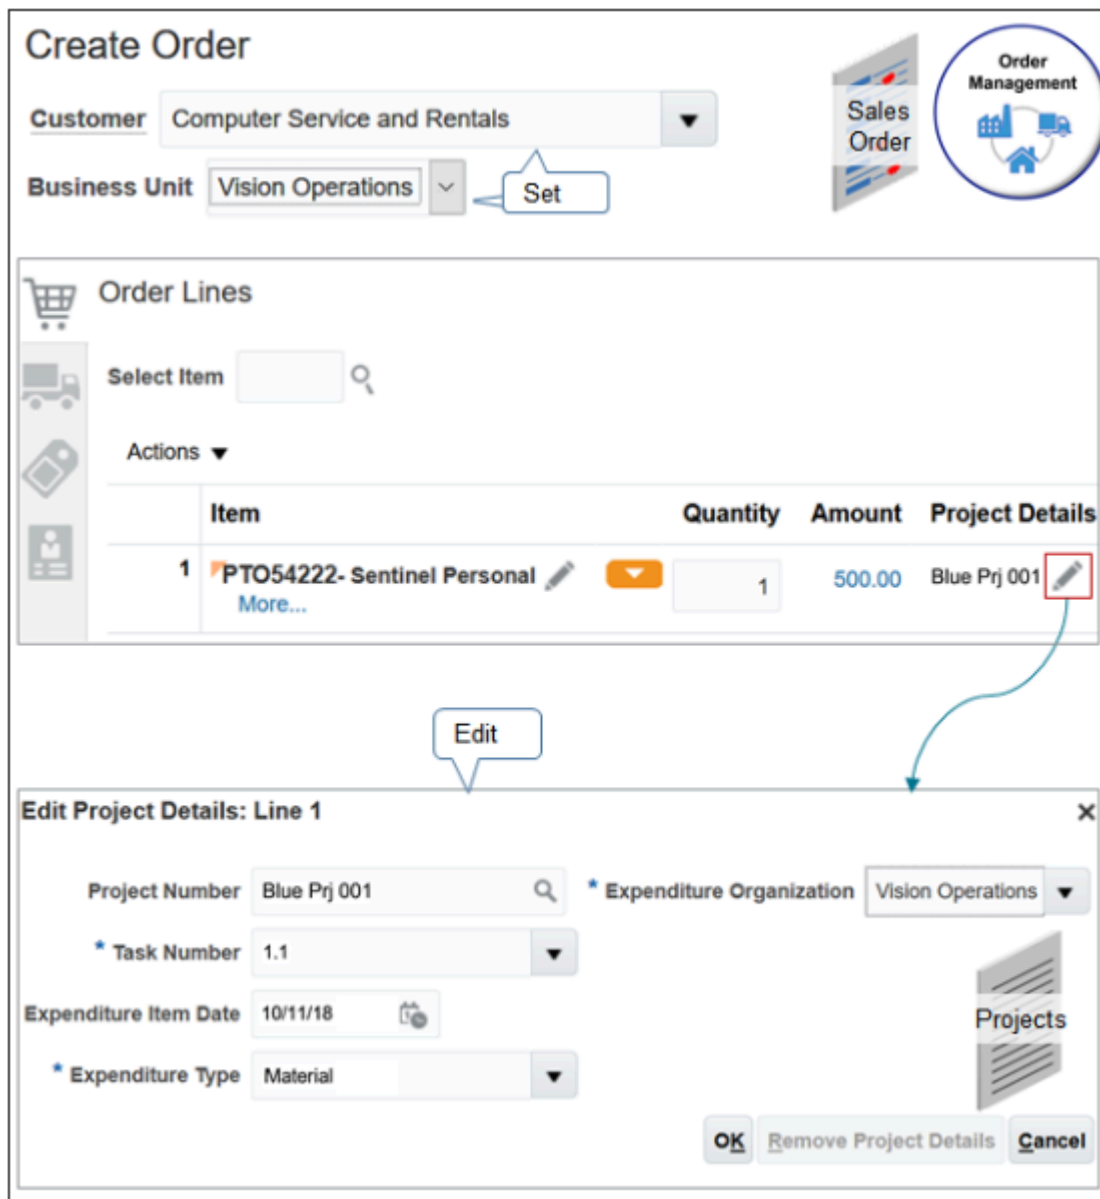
Create Order

Customer Computer Service and Rentals

Business Unit Vision Operations

Set

Sales Order

Order Management

Order Lines

Select Item

Actions

| | Item | Quantity | Amount | Project Details |
|---|---|---|---|---|
| 1 | PTO54222- Sentinel Personal More... | 1 | 500.00 | Blue Prj 001 |

Edit

Edit Project Details: Line 1

Project Number Blue Prj 001

* Expenditure Organization Vision Operations

* Task Number 1.1

Expenditure Item Date 10/11/18

* Expenditure Type Material

Projects

OK Remove Project Details Cancel